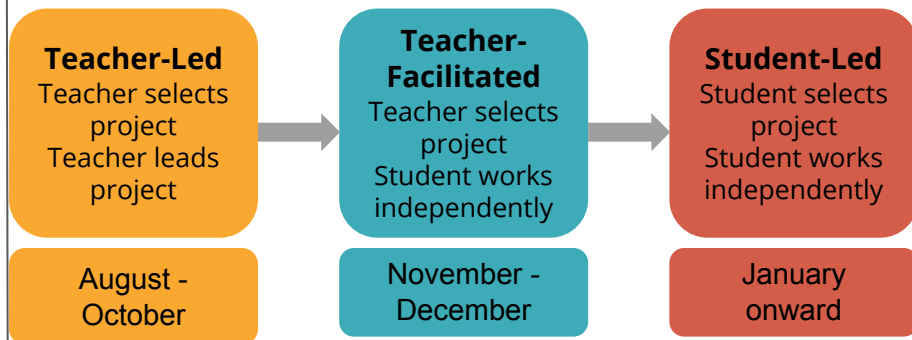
Teacher-Led
Teacher selects project
Teacher leads project

Teacher-Facilitated
Teacher selects project
Student works independently

Student-Led
Student selects project
Student works independently

August - October

November - December

January onward